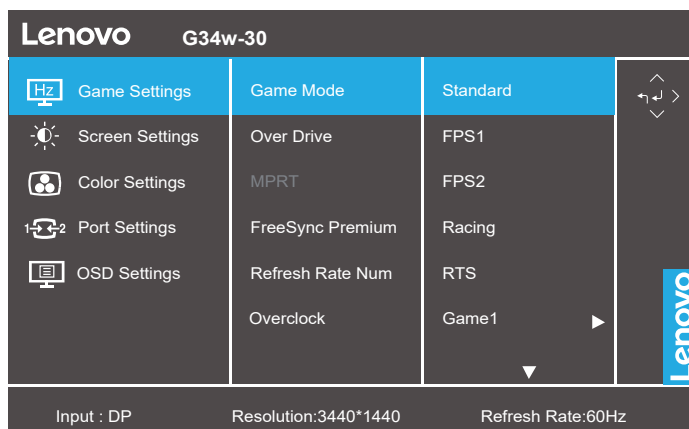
Lenovo G34w-30

Hz Game Settings
Screen Settings
Color Settings
1 2 Port Settings
OSD Settings

Game Mode
Over Drive
MPRT
FreeSync Premium
Refresh Rate Num
Overclock

Standard
FPS1
FPS2
Racing
RTS
Game1

Lenovo

Input : DP Resolution:3440*1440 Refresh Rate:60Hz